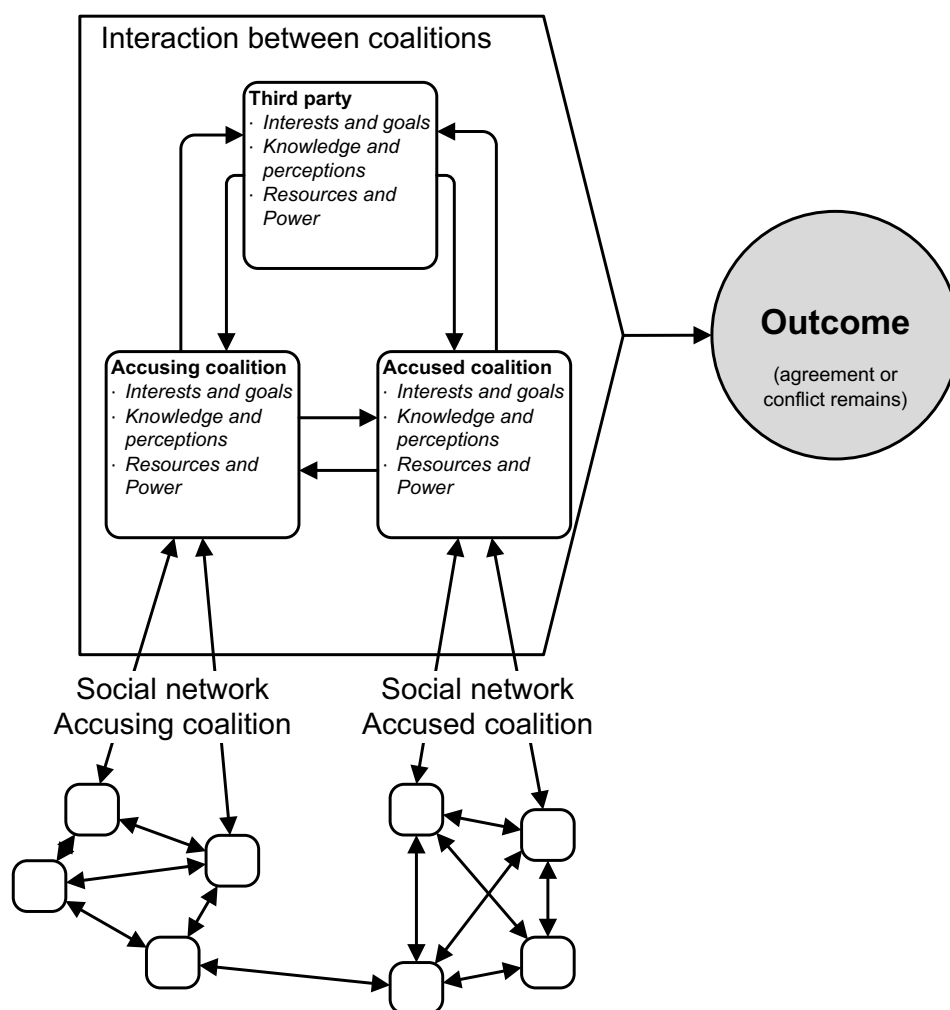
Interaction between coalitions

Third party
· Interests and goals
· Knowledge and perceptions
· Resources and Power

Accusing coalition
· Interests and goals
· Knowledge and perceptions
· Resources and Power

Accused coalition
· Interests and goals
· Knowledge and perceptions
· Resources and Power

Outcome
(agreement or conflict remains)

Social network
Accusing coalition

Social network
Accused coalition